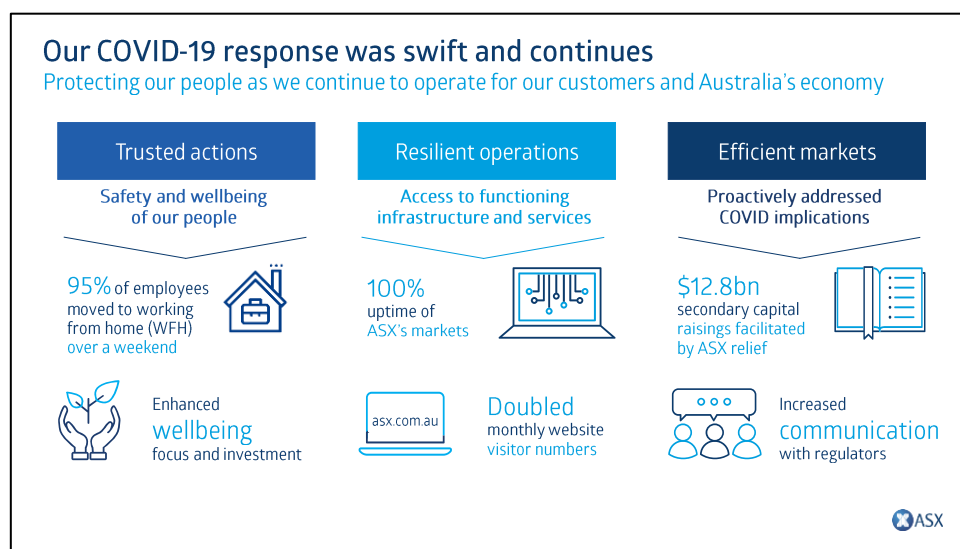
Our COVID-19 response was swift and continues

Protecting our people as we continue to operate for our customers and Australia's economy

Trusted actions

Safety and wellbeing of our people

95% of employees moved to working from home (WFH) over a weekend

Enhanced wellbeing focus and investment

Resilient operations

Access to functioning infrastructure and services

100% uptime of ASX's markets

asx.com.au

Doubled monthly website visitor numbers

Efficient markets

Proactively addressed COVID implications

$12.8bn secondary capital raisings facilitated by ASX relief

Increased communication with regulators

ASX